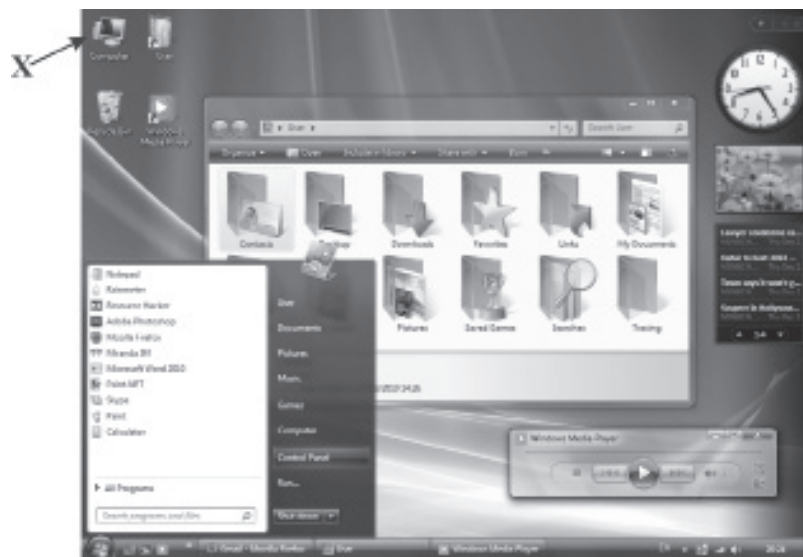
X

Computer
User
Recycle Bin
Windows Media Player

User
Search User
Organize
Open
Include in library
Share with
Burn

Contacts
Desktop
Downloads
Favorites
Links
My Documents
Pictures
Saved Games
Searches
Tracing

Notepad
Rainmeter
Resource Hacker
Adobe Photoshop
Mozilla Firefox
Miranda IM
Microsoft Word 2010
Paint.NET
Skype
Paint
Calculator

All Programs
Search programs and files

User
Documents
Pictures
Music
Games
Computer
Control Panel
Run...
Shut down

Windows Media Player

Gmail - Mozilla Firefox
User
Windows Media Player